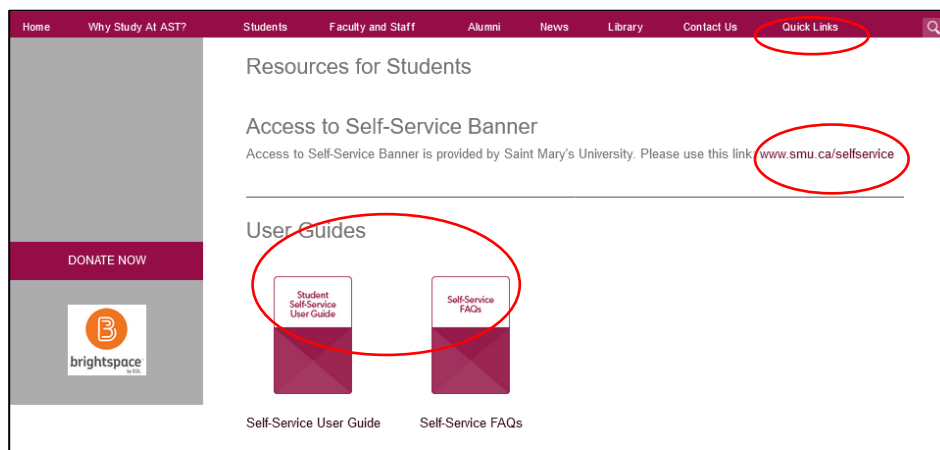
Home Why Study At AST? Students Faculty and Staff Alumni News Library Contact Us Quick Links

Resources for Students

Access to Self-Service Banner

Access to Self-Service Banner is provided by Saint Mary's University. Please use this link: www.smu.ca/selfservice

User Guides

DONATE NOW

brightspace by D2L

Student Self-Service User Guide

Self-Service FAQs

Self-Service User Guide

Self-Service FAQs